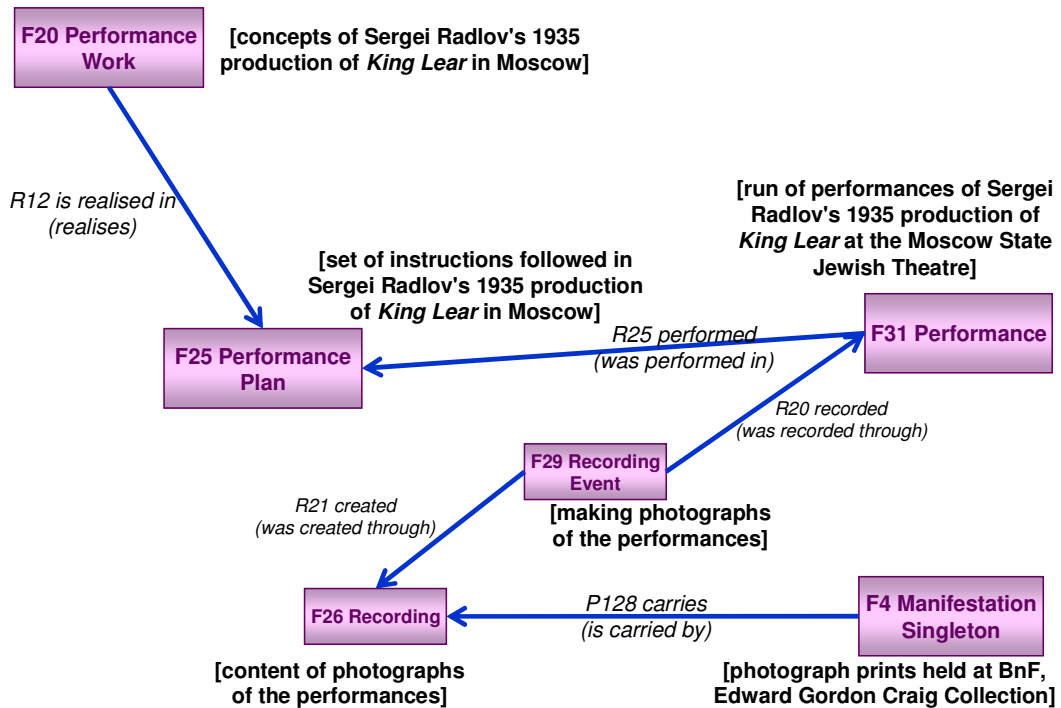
F20 Performance Work

[concepts of Sergei Radlov's 1935 production of *King Lear* in Moscow]

R12 is realised in (realises)

[run of performances of Sergei Radlov's 1935 production of *King Lear* at the Moscow State Jewish Theatre]

[set of instructions followed in Sergei Radlov's 1935 production of *King Lear* in Moscow]

R25 performed (was performed in)

F31 Performance

F25 Performance Plan

R20 recorded (was recorded through)

F29 Recording Event

R21 created (was created through)

[making photographs of the performances]

F26 Recording

P128 carries (is carried by)

F4 Manifestation Singleton

[content of photographs of the performances]

[photograph prints held at BnF, Edward Gordon Craig Collection]